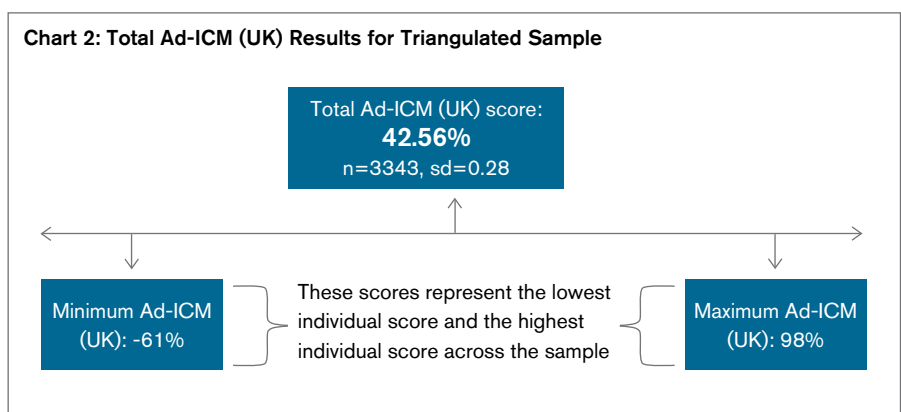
Chart 2: Total Ad-ICM (UK) Results for Triangulated Sample

Total Ad-ICM (UK) score:
42.56%
n=3343, sd=0.28

Minimum Ad-ICM (UK): -61%

These scores represent the lowest individual score and the highest individual score across the sample

Maximum Ad-ICM (UK): 98%